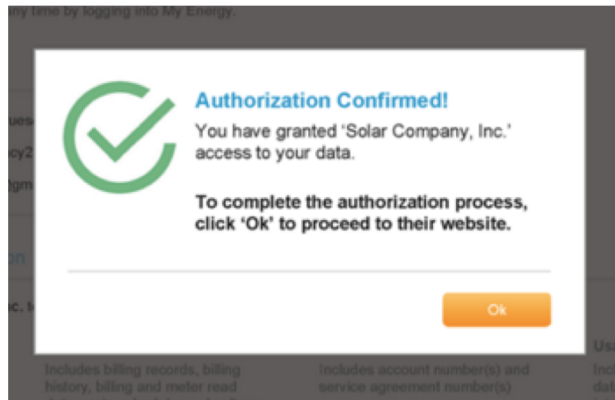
my time by logging into My Energy.

ues
cy2
@gm

on

nc. t

Authorization Confirmed!

You have granted 'Solar Company, Inc.' access to your data.

To complete the authorization process, click 'Ok' to proceed to their website.

Ok

Includes billing records, billing history, billing and meter read

Includes account number(s) and service agreement number(s)

Usa
Incl
dat